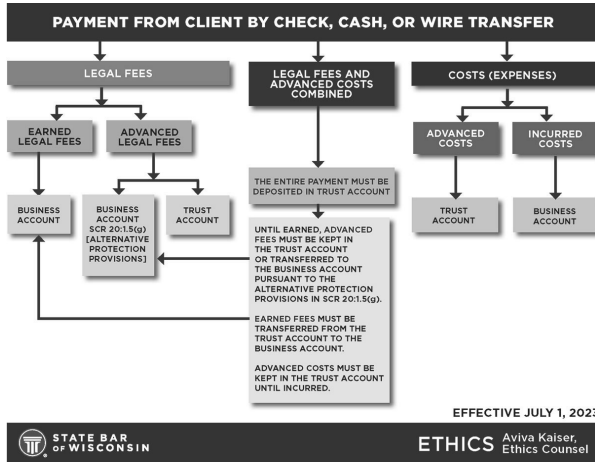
PAYMENT FROM CLIENT BY CHECK, CASH, OR WIRE TRANSFER

LEGAL FEES

LEGAL FEES AND ADVANCED COSTS COMBINED

COSTS (EXPENSES)

EARNED LEGAL FEES

ADVANCED LEGAL FEES

ADVANCED COSTS

INCURRED COSTS

BUSINESS ACCOUNT

BUSINESS ACCOUNT SCR 20:1.5(g) [ALTERNATIVE PROTECTION PROVISIONS]

TRUST ACCOUNT

THE ENTIRE PAYMENT MUST BE DEPOSITED IN TRUST ACCOUNT

TRUST ACCOUNT

BUSINESS ACCOUNT

UNTIL EARNED, ADVANCED FEES MUST BE KEPT IN THE TRUST ACCOUNT OR TRANSFERRED TO THE BUSINESS ACCOUNT PURSUANT TO THE ALTERNATIVE PROTECTION PROVISIONS IN SCR 20:1.5(g).

EARNED FEES MUST BE TRANSFERRED FROM THE TRUST ACCOUNT TO THE BUSINESS ACCOUNT.

ADVANCED COSTS MUST BE KEPT IN THE TRUST ACCOUNT UNTIL INCURRED.

EFFECTIVE JULY 1, 202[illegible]

STATE BAR OF WISCONSIN

ETHICS Aviva Kaiser, Ethics Counsel